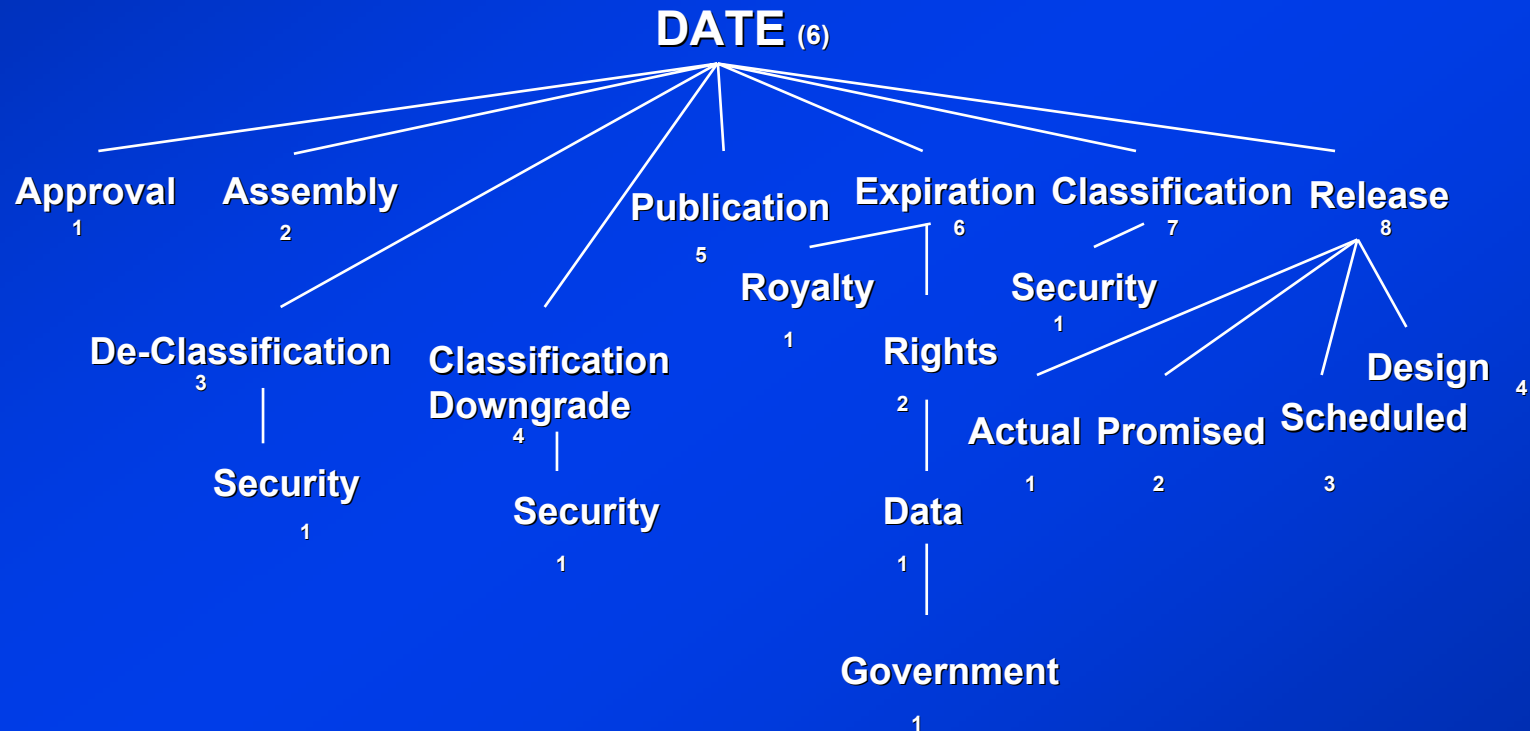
DATE (6)

Approval
1

Assembly
2

Publication
5

Expiration
6

Classification
7

Release
8

Royalty
1

Security
1

De-Classification
3

Classification Downgrade
4

Rights
2

Design
4

Actual
1

Promised
2

Scheduled
3

Security
1

Security
1

Data
1

Government
1